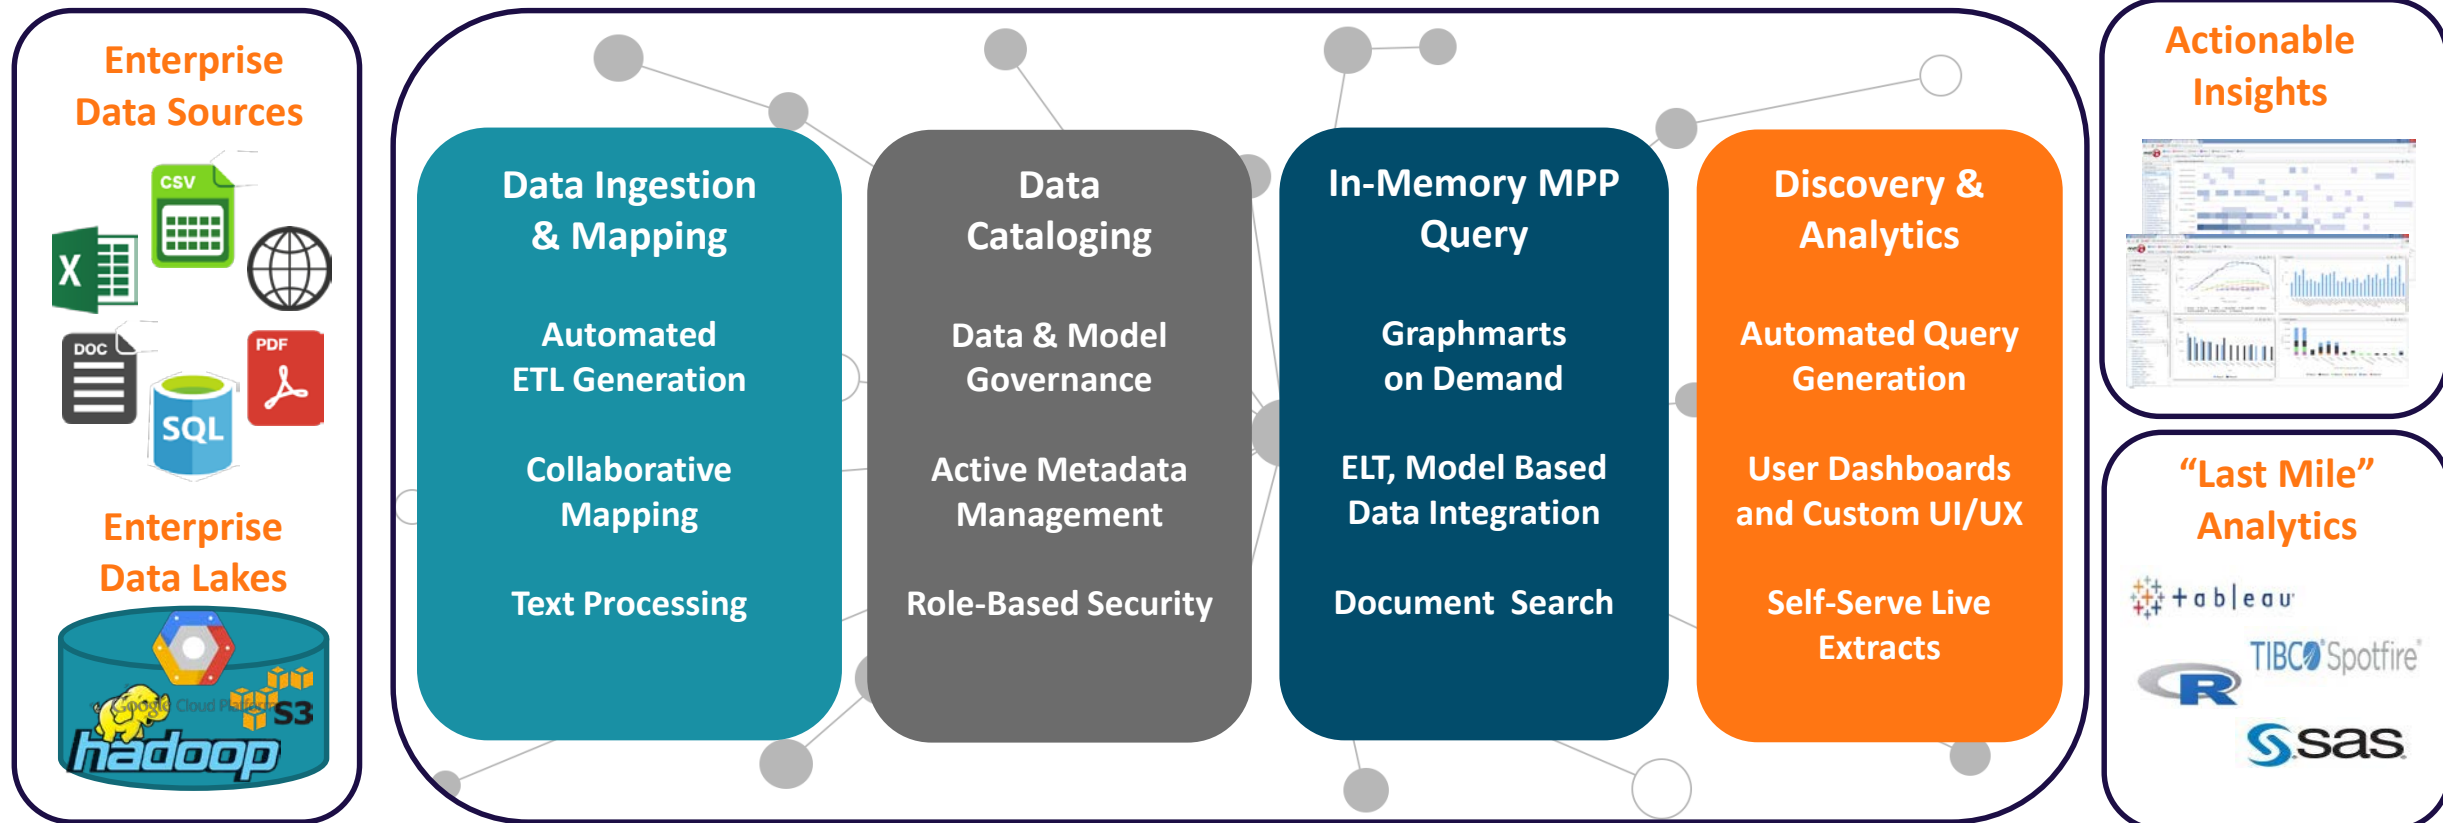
Enterprise Data Sources

CSV

DOC

PDF

SQL

Enterprise Data Lakes

Google Cloud Platform

S3

hadoop

Data Ingestion & Mapping

Automated ETL Generation

Collaborative Mapping

Text Processing

Data Cataloging

Data & Model Governance

Active Metadata Management

Role-Based Security

In-Memory MPP Query

Graphmarts on Demand

ELT, Model Based Data Integration

Document Search

Discovery & Analytics

Automated Query Generation

User Dashboards and Custom UI/UX

Self-Serve Live Extracts

Actionable Insights

"Last Mile" Analytics

+ a b l e a u

TIBCO Spotfire

R

sas